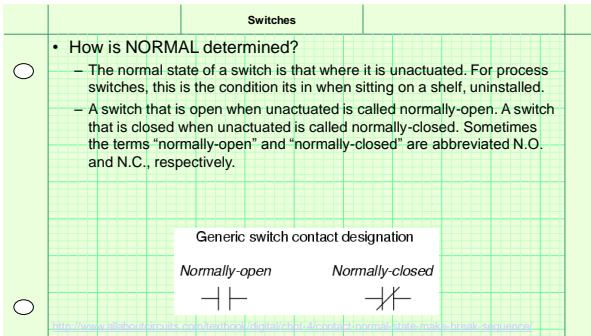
Switches

• How is NORMAL determined?

– The normal state of a switch is that where it is unactuated. For process switches, this is the condition its in when sitting on a shelf, uninstalled.

– A switch that is open when unactuated is called normally-open. A switch that is closed when unactuated is called normally-closed. Sometimes the terms "normally-open" and "normally-closed" are abbreviated N.O. and N.C., respectively.

Generic switch contact designation

Normally-open Normally-closed

http://www.allaboutcircuits.com/textbook/digital/chpt-4/contact-normal-state-make-break-sequence/